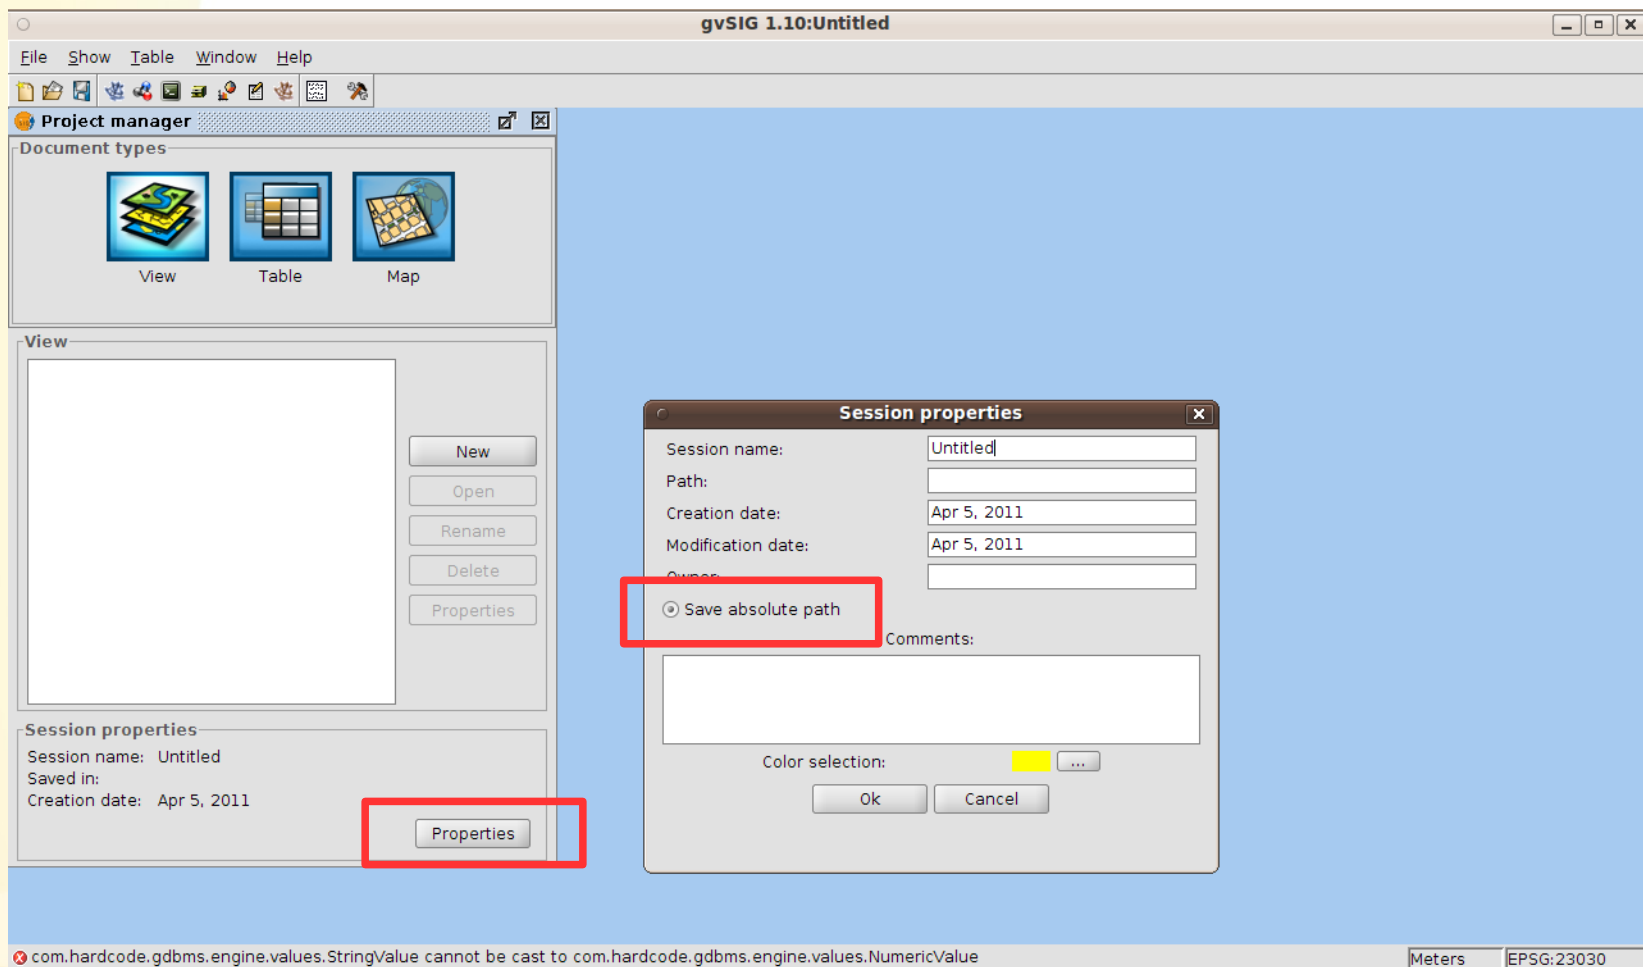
gvSIG 1.10:Untitled

File Show Table Window Help

Project manager

Document types

View Table Map

View

New
Open
Rename
Delete
Properties

Session properties
Session name: Untitled
Saved in:
Creation date: Apr 5, 2011

Properties

Session properties

Session name: Untitled
Path:
Creation date: Apr 5, 2011
Modification date: Apr 5, 2011
Owner:
Save absolute path
Comments:

Color selection: ...

Ok Cancel

com.hardcode.gdbms.engine.values.StringValue cannot be cast to com.hardcode.gdbms.engine.values.NumericValue

Meters EPSG:23030